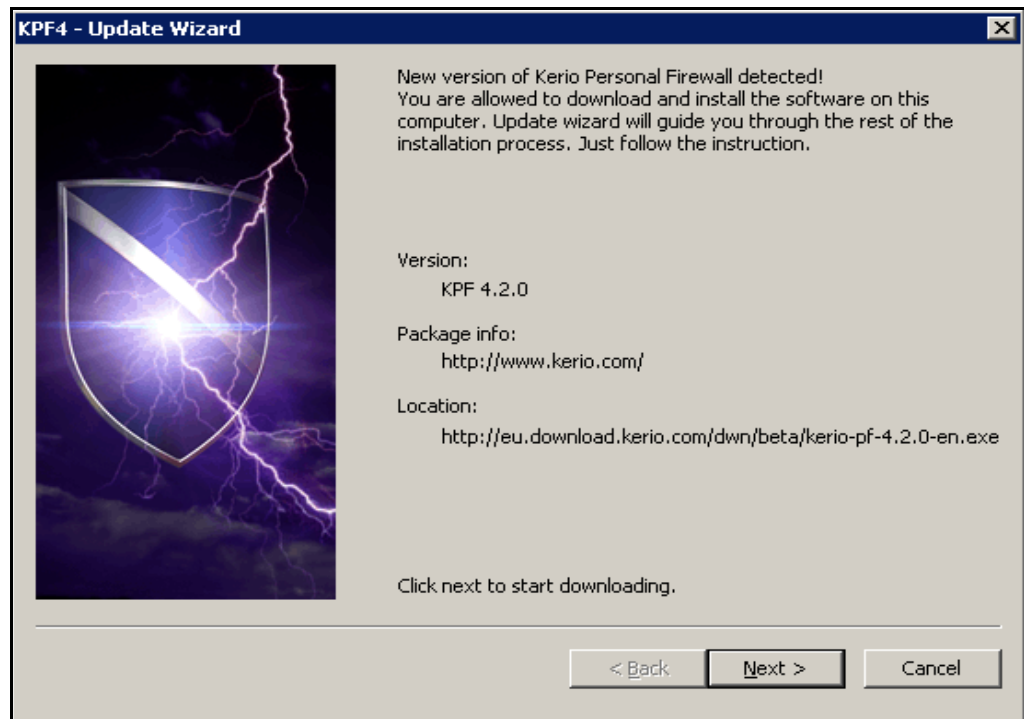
KPF4 - Update Wizard

New version of Kerio Personal Firewall detected!
You are allowed to download and install the software on this computer. Update wizard will guide you through the rest of the installation process. Just follow the instruction.

Version:
KPF 4.2.0

Package info:
http://www.kerio.com/

Location:
http://eu.download.kerio.com/dwn/beta/kerio-pf-4.2.0-en.exe

Click next to start downloading.

< Back
Next >
Cancel